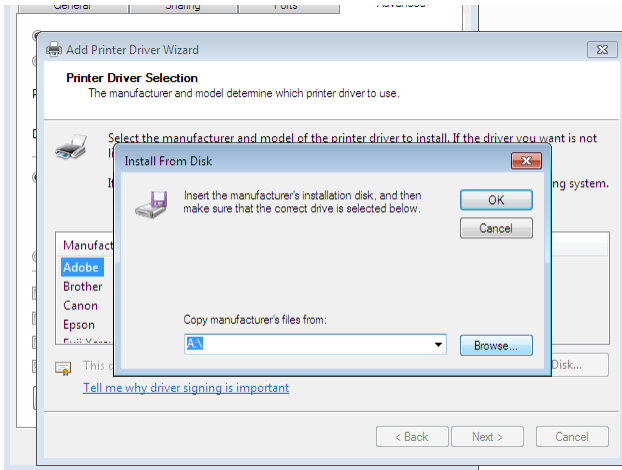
General Sharing Ports Advanced

Add Printer Driver Wizard

Printer Driver Selection
The manufacturer and model determine which printer driver to use.

Select the manufacturer and model of the printer driver to install. If the driver you want is not li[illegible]

I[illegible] ing system.

Manufac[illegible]
Adobe
Brother
Canon
Epson
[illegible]

This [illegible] Disk...

Tell me why driver signing is important

< Back Next > Cancel

Install From Disk

Insert the manufacturer's installation disk, and then make sure that the correct drive is selected below.

OK
Cancel

Copy manufacturer's files from:
A:\
Browse...